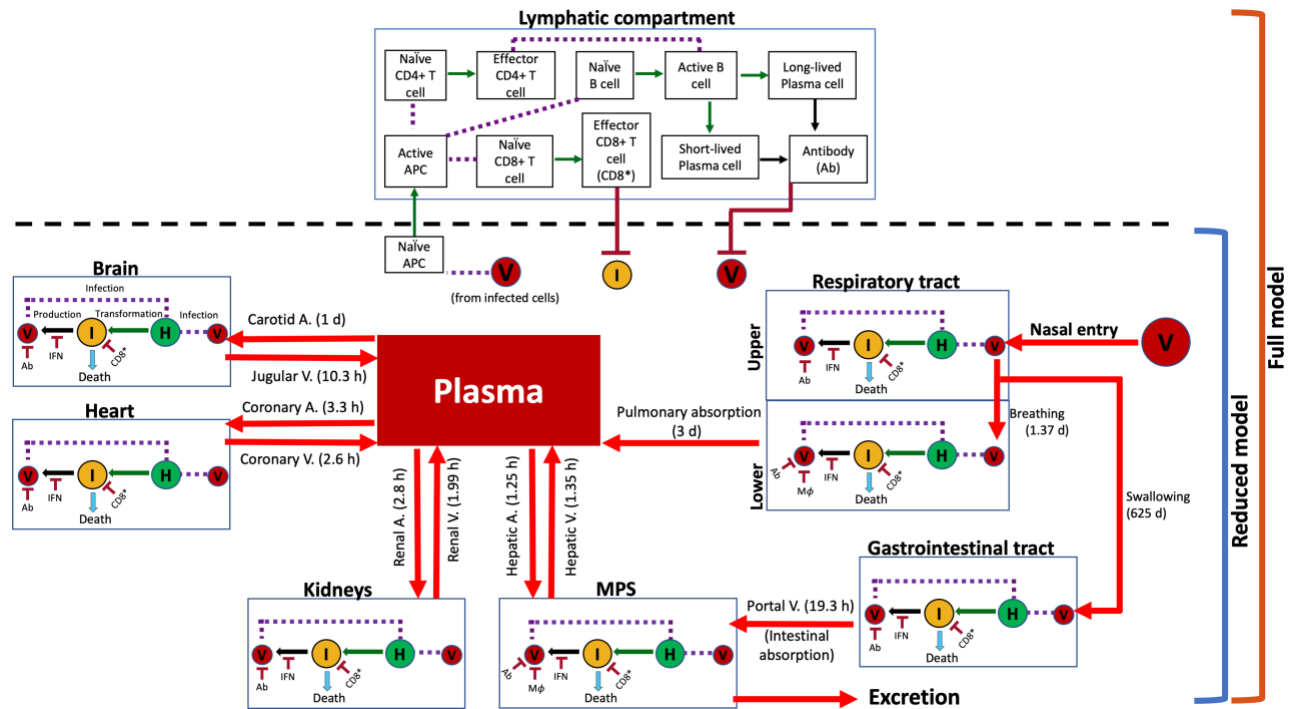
Lymphatic compartment

Naïve CD4+ T cell

Effector CD4+ T cell

Naïve B cell

Active B cell

Long-lived Plasma cell

Active APC

Naïve CD8+ T cell

Effector CD8+ T cell (CD8*)

Short-lived Plasma cell

Antibody (Ab)

Naïve APC

V

(from infected cells)

I

V

Full model

Reduced model

Brain

Infection

Production

Transformation

Infection

V

I

H

V

Ab

IFN

CD8*

Death

Carotid A. (1 d)

Jugular V. (10.3 h)

Heart

V

I

H

V

Ab

IFN

CD8*

Death

Coronary A. (3.3 h)

Coronary V. (2.6 h)

Plasma

Renal A. (2.8 h)

Renal V. (1.99 h)

Hepatic A. (1.25 h)

Hepatic V. (1.35 h)

Respiratory tract

Upper

V

I

H

V

Ab

IFN

CD8*

Death

Nasal entry

V

Pulmonary absorption (3 d)

Breathing (1.37 d)

Lower

V

I

H

V

Ab

Mϕ

IFN

CD8*

Death

Swallowing (625 d)

Gastrointestinal tract

V

I

H

V

Ab

IFN

CD8*

Death

Kidneys

V

I

H

V

Ab

IFN

CD8*

Death

MPS

V

I

H

V

Ab

Mϕ

IFN

CD8*

Death

Portal V. (19.3 h)

(Intestinal absorption)

Excretion